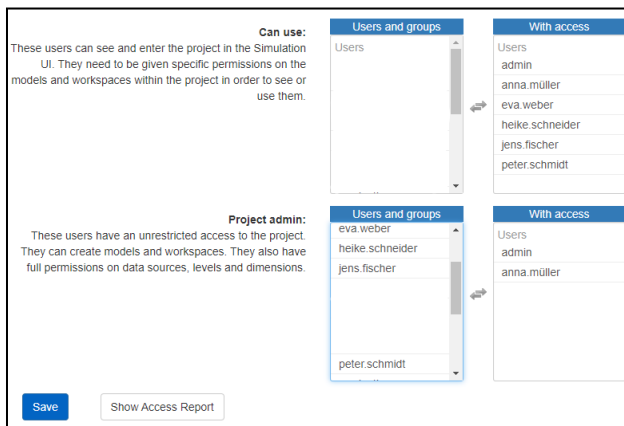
Can use:
These users can see and enter the project in the Simulation UI. They need to be given specific permissions on the models and workspaces within the project in order to see or use them.

| Users and groups |
|---|
| Users |

| With access |
|---|
| Users |
| admin |
| anna.müller |
| eva.weber |
| heike.schneider |
| jens.fischer |
| peter.schmidt |

Project admin:
These users have an unrestricted access to the project. They can create models and workspaces. They also have full permissions on data sources, levels and dimensions.

| Users and groups |
|---|
| eva.weber |
| heike.schneider |
| jens.fischer |
| peter.schmidt |

| With access |
|---|
| Users |
| admin |
| anna.müller |

Save

Show Access Report